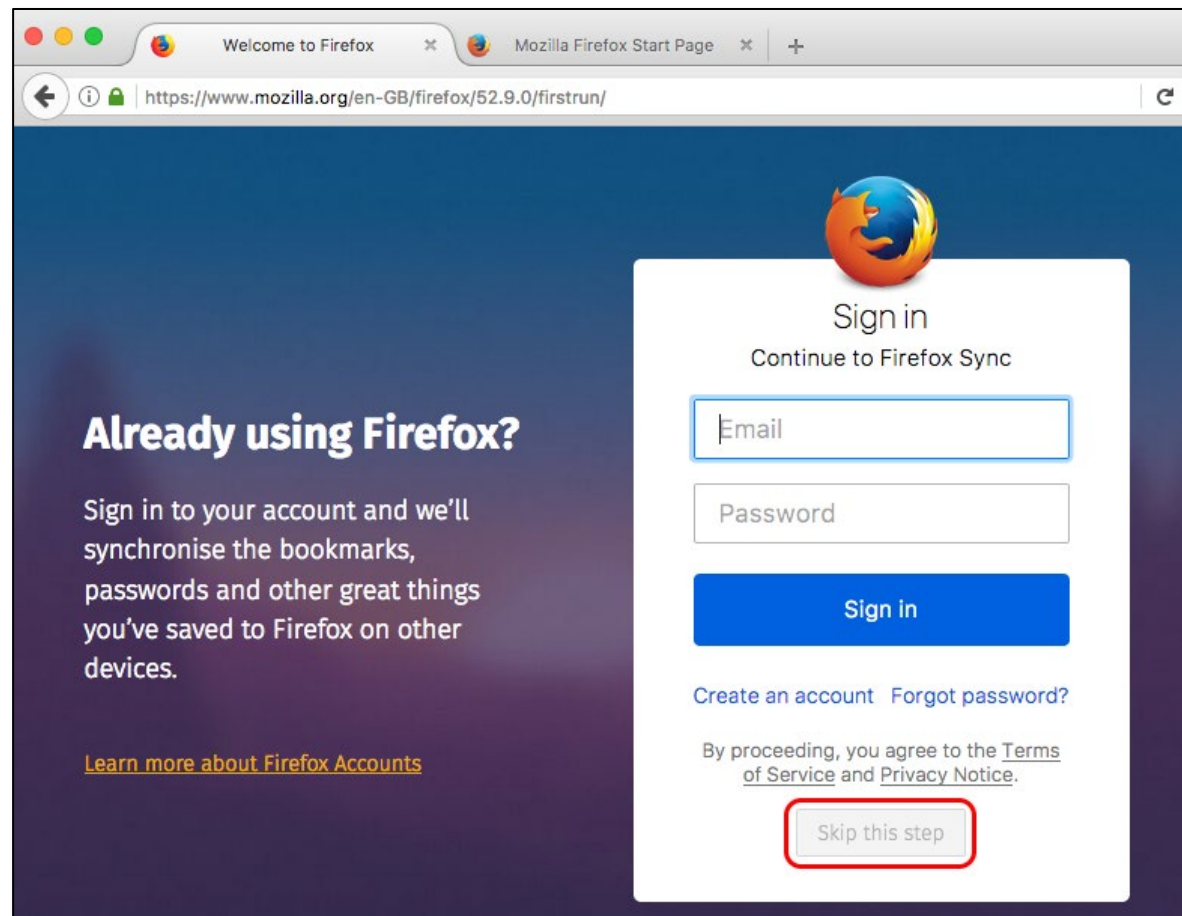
Welcome to Firefox
Mozilla Firefox Start Page
https://www.mozilla.org/en-GB/firefox/52.9.0/firstrun/

Already using Firefox?

Sign in to your account and we'll synchronise the bookmarks, passwords and other great things you've saved to Firefox on other devices.

Learn more about Firefox Accounts

Sign in
Continue to Firefox Sync

Email

Password

Sign in

Create an account Forgot password?

By proceeding, you agree to the Terms of Service and Privacy Notice.

Skip this step